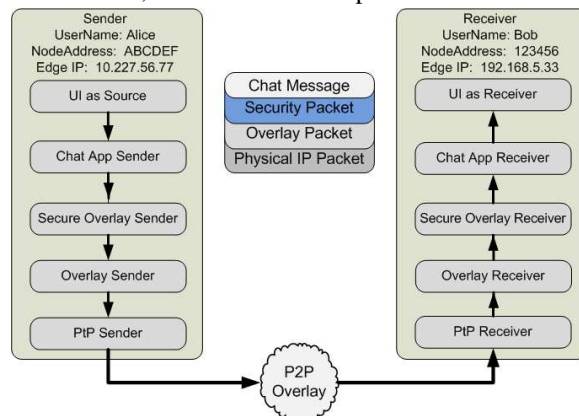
Sender
UserName: Alice
NodeAddress: ABCDEF
Edge IP: 10.227.56.77

UI as Source

Chat App Sender

Secure Overlay Sender

Overlay Sender

PtP Sender

Chat Message
Security Packet
Overlay Packet
Physical IP Packet

Receiver
UserName: Bob
NodeAddress: 123456
Edge IP: 192.168.5.33

UI as Receiver

Chat App Receiver

Secure Overlay Receiver

Overlay Receiver

PtP Receiver

P2P
Overlay